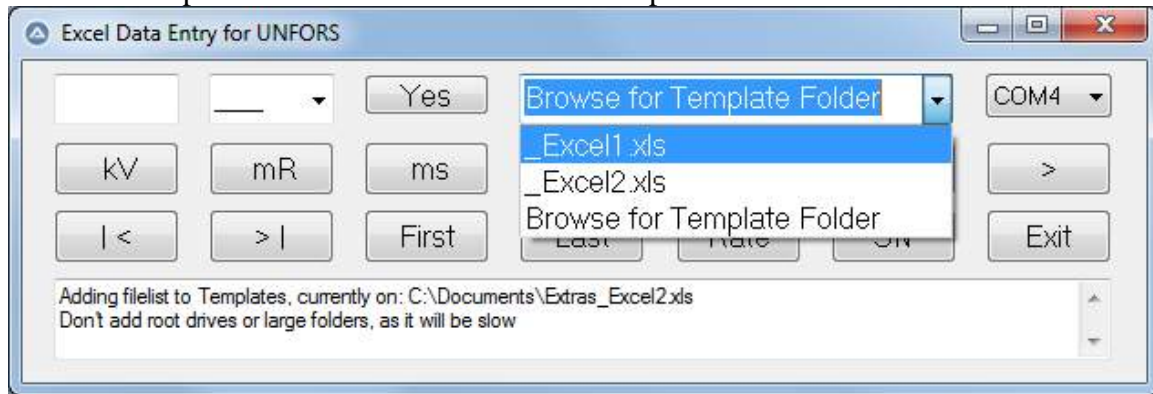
Excel Data Entry for UNFORS

___

Yes

Browse for Template Folder

COM4

_Excel1.xls

_Excel2.xls

Browse for Template Folder

kV

mR

ms

>

| <

> |

First

Exit

Adding filelist to Templates, currently on: C:\Documents\Extras_Excel2.xls
Don't add root drives or large folders, as it will be slow